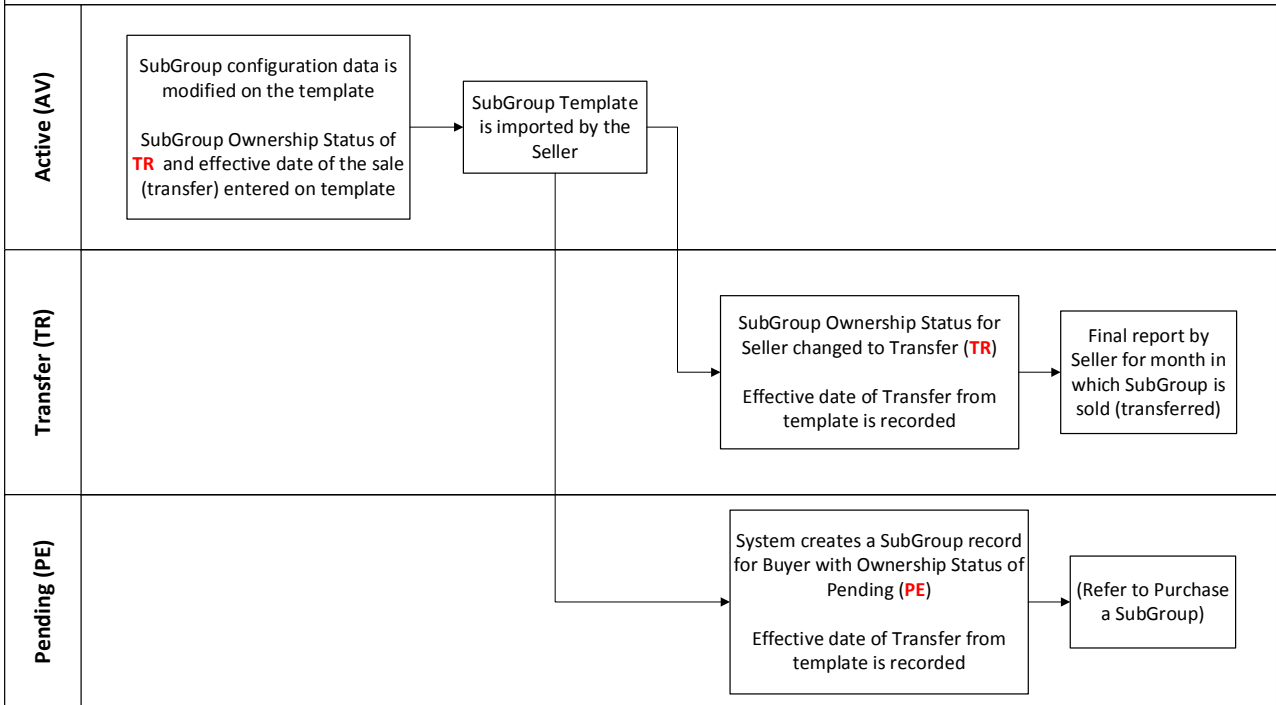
Active (AV)

SubGroup configuration data is modified on the template

SubGroup Ownership Status of TR and effective date of the sale (transfer) entered on template

SubGroup Template is imported by the Seller

Transfer (TR)

SubGroup Ownership Status for Seller changed to Transfer (TR)

Effective date of Transfer from template is recorded

Final report by Seller for month in which SubGroup is sold (transferred)

Pending (PE)

System creates a SubGroup record for Buyer with Ownership Status of Pending (PE)

Effective date of Transfer from template is recorded

(Refer to Purchase a SubGroup)